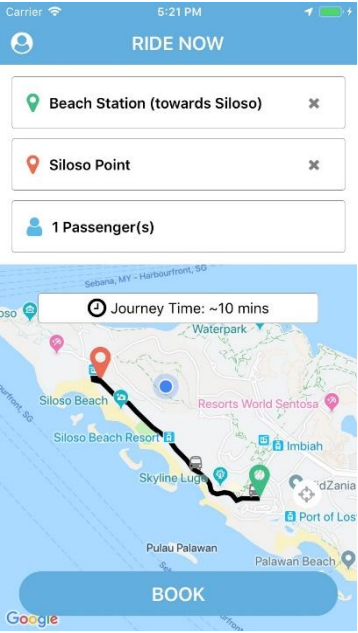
Carrier 6:21 PM

RIDE NOW

Beach Station (towards Siloso)

Siloso Point

1 Passenger(s)

Sebana, MY - Harbourfront, SG

Journey Time: ~10 mins

Waterpark

Siloso Beach

Resorts World Sentosa

Siloso Beach Resort

Imbiah

Skyline Lug

dZania

Port of Los

Pulau Palawan

Palawan Beach

BOOK

Google